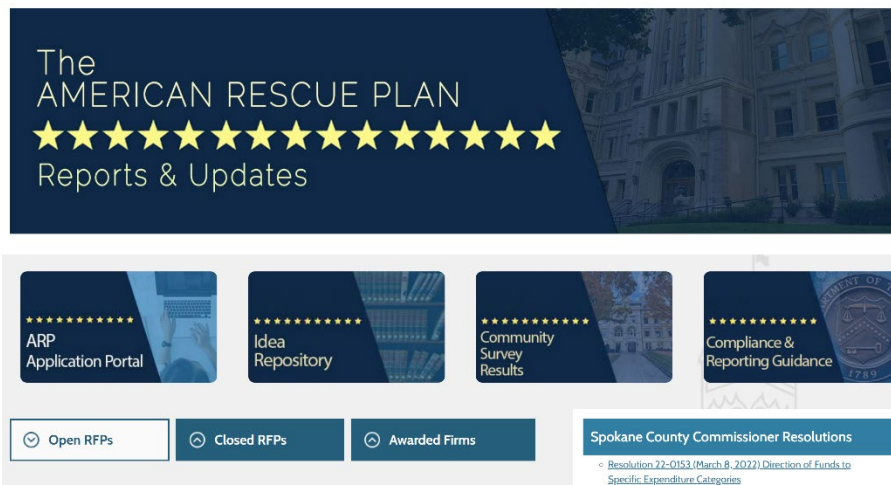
The
AMERICAN RESCUE PLAN
★★★★★★★★★★★★★★★
Reports & Updates

★★★★★★★★★★
ARP
Application Portal

★★★★★★★★★★
Idea
Repository

★★★★★★★★★★
Community
Survey
Results

★★★★★★★★★★
Compliance &
Reporting Guidance

1789

Open RFPs

Closed RFPs

Awarded Firms

Spokane County Commissioner Resolutions

Resolution 22-0153 (March 8, 2022) Direction of Funds to Specific Expenditure Categories